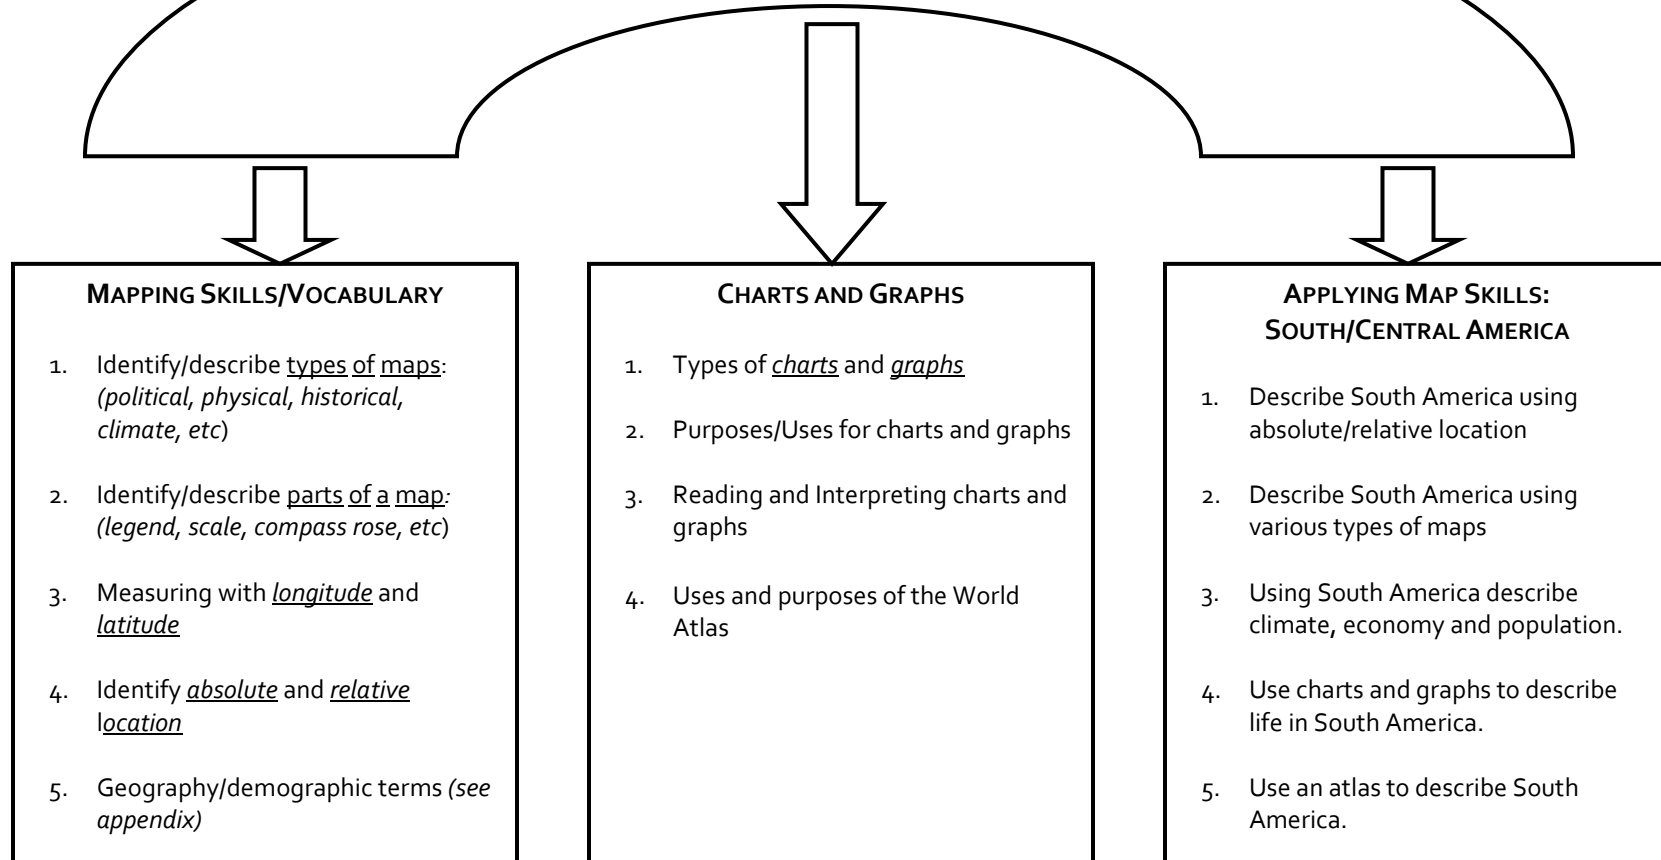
MAPPING SKILLS/VOCABULARY

1. Identify/describe types of maps: (political, physical, historical, climate, etc)

2. Identify/describe parts of a map: (legend, scale, compass rose, etc)

3. Measuring with longitude and latitude

4. Identify absolute and relative location

5. Geography/demographic terms (see appendix)

CHARTS AND GRAPHS

1. Types of charts and graphs

2. Purposes/Uses for charts and graphs

3. Reading and Interpreting charts and graphs

4. Uses and purposes of the World Atlas

APPLYING MAP SKILLS: SOUTH/CENTRAL AMERICA

1. Describe South America using absolute/relative location

2. Describe South America using various types of maps

3. Using South America describe climate, economy and population.

4. Use charts and graphs to describe life in South America.

5. Use an atlas to describe South America.